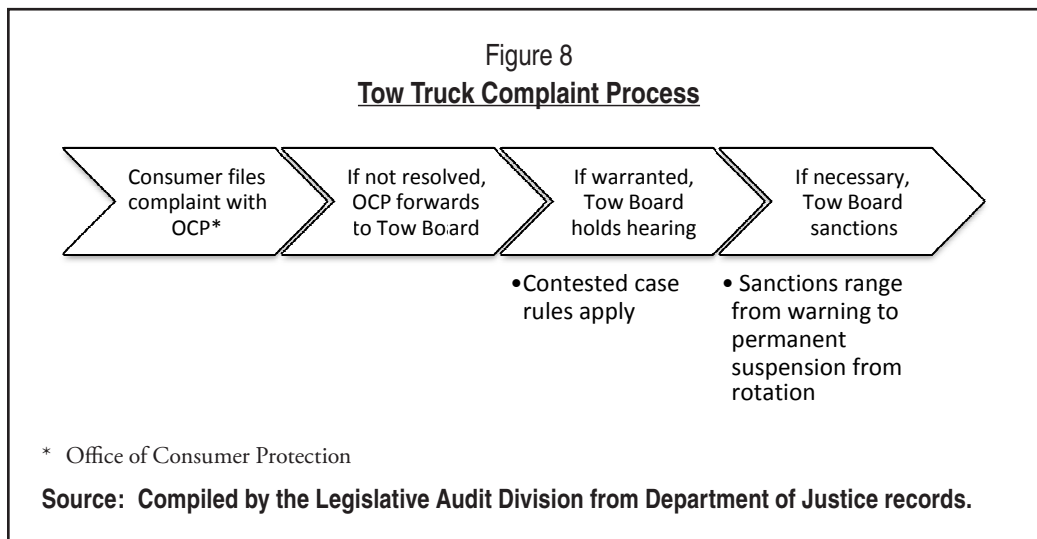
Figure 8
Tow Truck Complaint Process

Consumer files complaint with OCP*

If not resolved, OCP forwards to Tow Board

If warranted, Tow Board holds hearing

•Contested case rules apply

If necessary, Tow Board sanctions

• Sanctions range from warning to permanent suspension from rotation

* Office of Consumer Protection

Source: Compiled by the Legislative Audit Division from Department of Justice records.